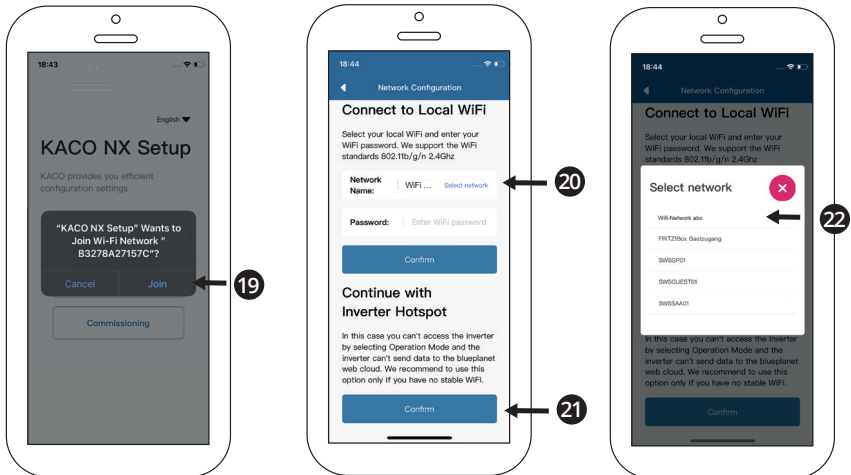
18:43

English

KACO NX Setup

KACO provides you efficient configuration settings

"KACO NX Setup" Wants to Join Wi-Fi Network " B3278A27157C"?

Cancel

Join

Commissioning

19

18:44

Network Configuration

Connect to Local WiFi

Select your local WiFi and enter your WiFi password. We support the WiFi standards 802.11b/g/n 2.4Ghz

Network Name: WiFi ... Select network

Password: Enter WiFi password

Confirm

Continue with Inverter Hotspot

In this case you can't access the inverter by selecting Operation Mode and the inverter can't send data to the blueplanet web cloud. We recommend to use this option only If you have no stable WiFi.

Confirm

20

21

18:44

Network Configuration

Connect to Local WiFi

Select your local WiFi and enter your WiFi password. We support the WiFi standards 802.11b/g/n 2.4Ghz

Select network

Wifi-Network abc

FRITZ!Box Gastzugang

SWSGP01

SWSGUEST01

SWSSAA01

In this case you can't access the inverter by selecting Operation Mode and the inverter can't send data to the blueplanet web cloud. We recommend to use this option only If you have no stable WiFi.

Confirm

22